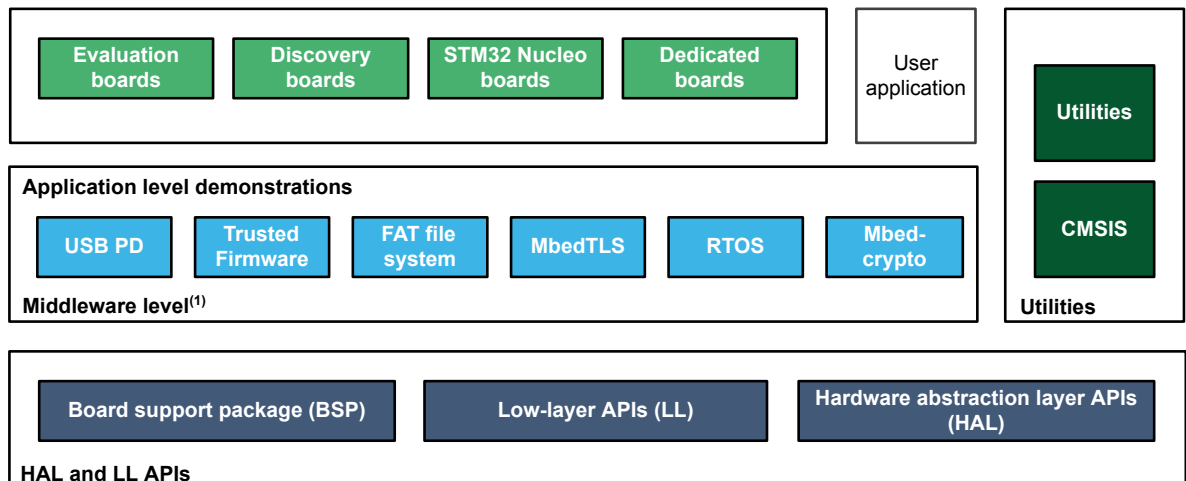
Evaluation boards

Discovery boards

STM32 Nucleo boards

Dedicated boards

User application

Utilities

CMSIS

Utilities

Application level demonstrations

USB PD

Trusted Firmware

FAT file system

MbedTLS

RTOS

Mbed-crypto

Middleware level$^{(1)}$

Board support package (BSP)

Low-layer APIs (LL)

Hardware abstraction layer APIs (HAL)

HAL and LL APIs